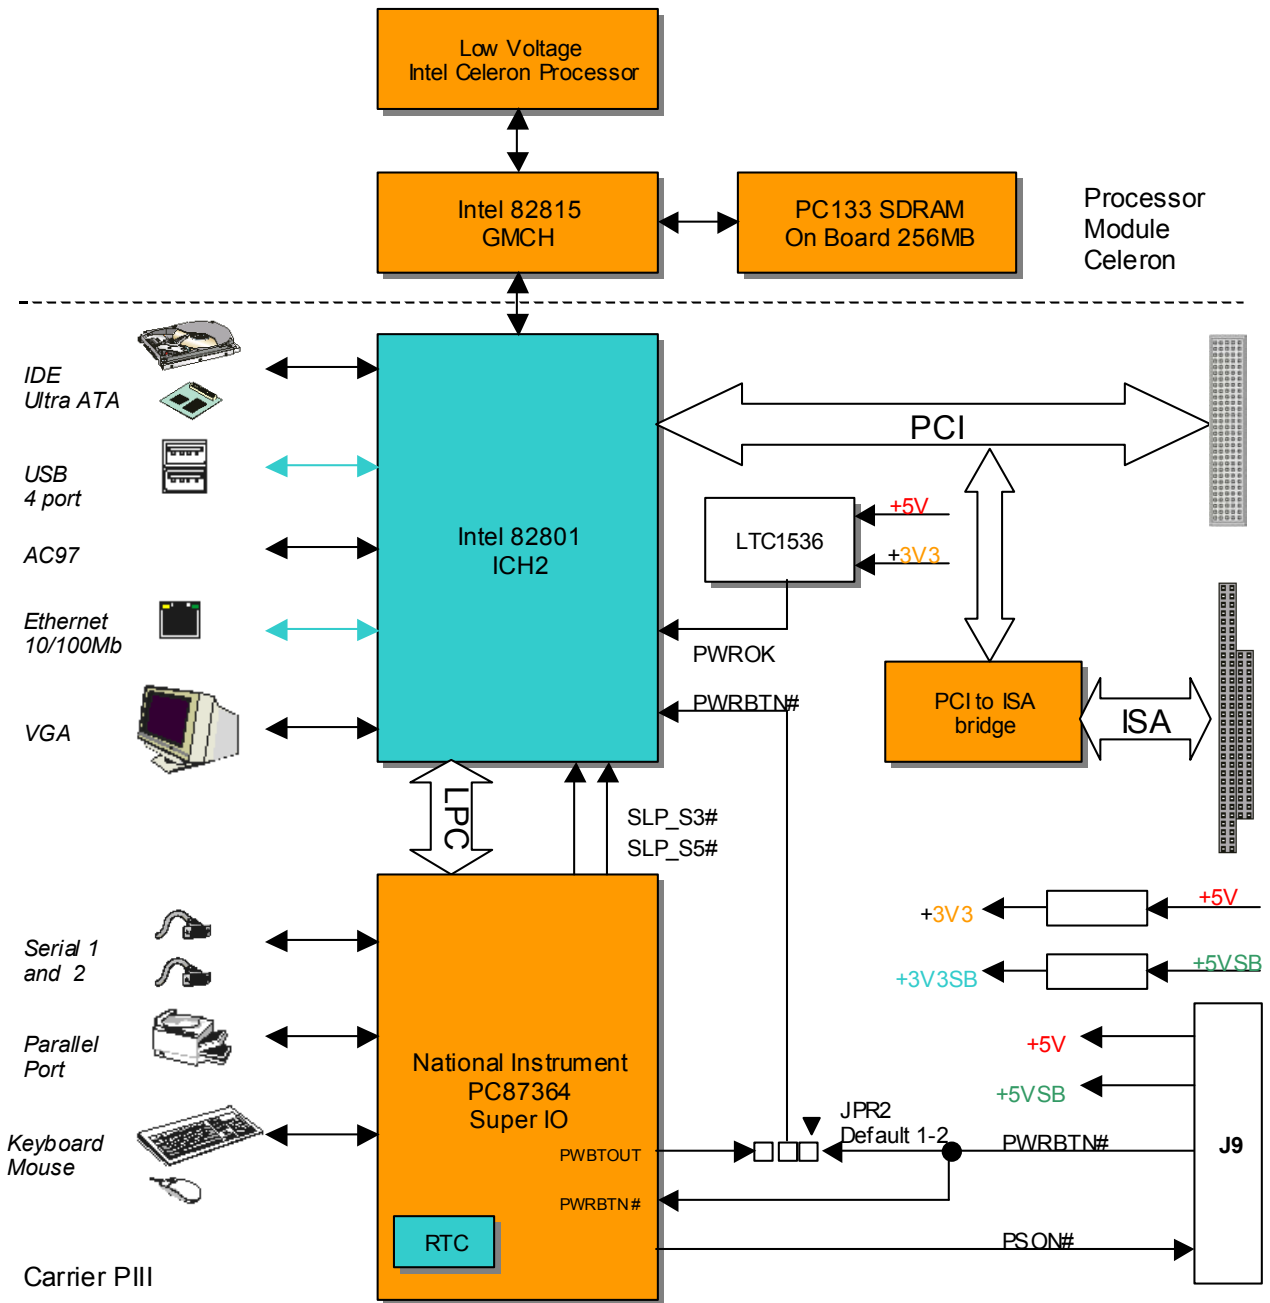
Low Voltage
Intel Celeron Processor

Intel 82815
GMCH

PC133 SDRAM
On Board 256MB

Processor
Module
Celeron

IDE
Ultra ATA

USB
4 port

AC97

Ethernet
10/100Mb

VGA

Intel 82801
ICH2

PCI

LTC1536

+5V

+3V3

PWROK

PWRBTN#

PCI to ISA
bridge

ISA

LPC

SLP_S3#
SLP_S5#

Serial 1
and 2

Parallel
Port

Keyboard
Mouse

National Instrument
PC87364
Super IO

PWBTOUT

PWRBTN#

RTC

+3V3

+5V

+3V3SB

+5VSB

+5V

+5VSB

JPR2
Default 1-2

PWRBTN#

J9

PSON#

Carrier PIII